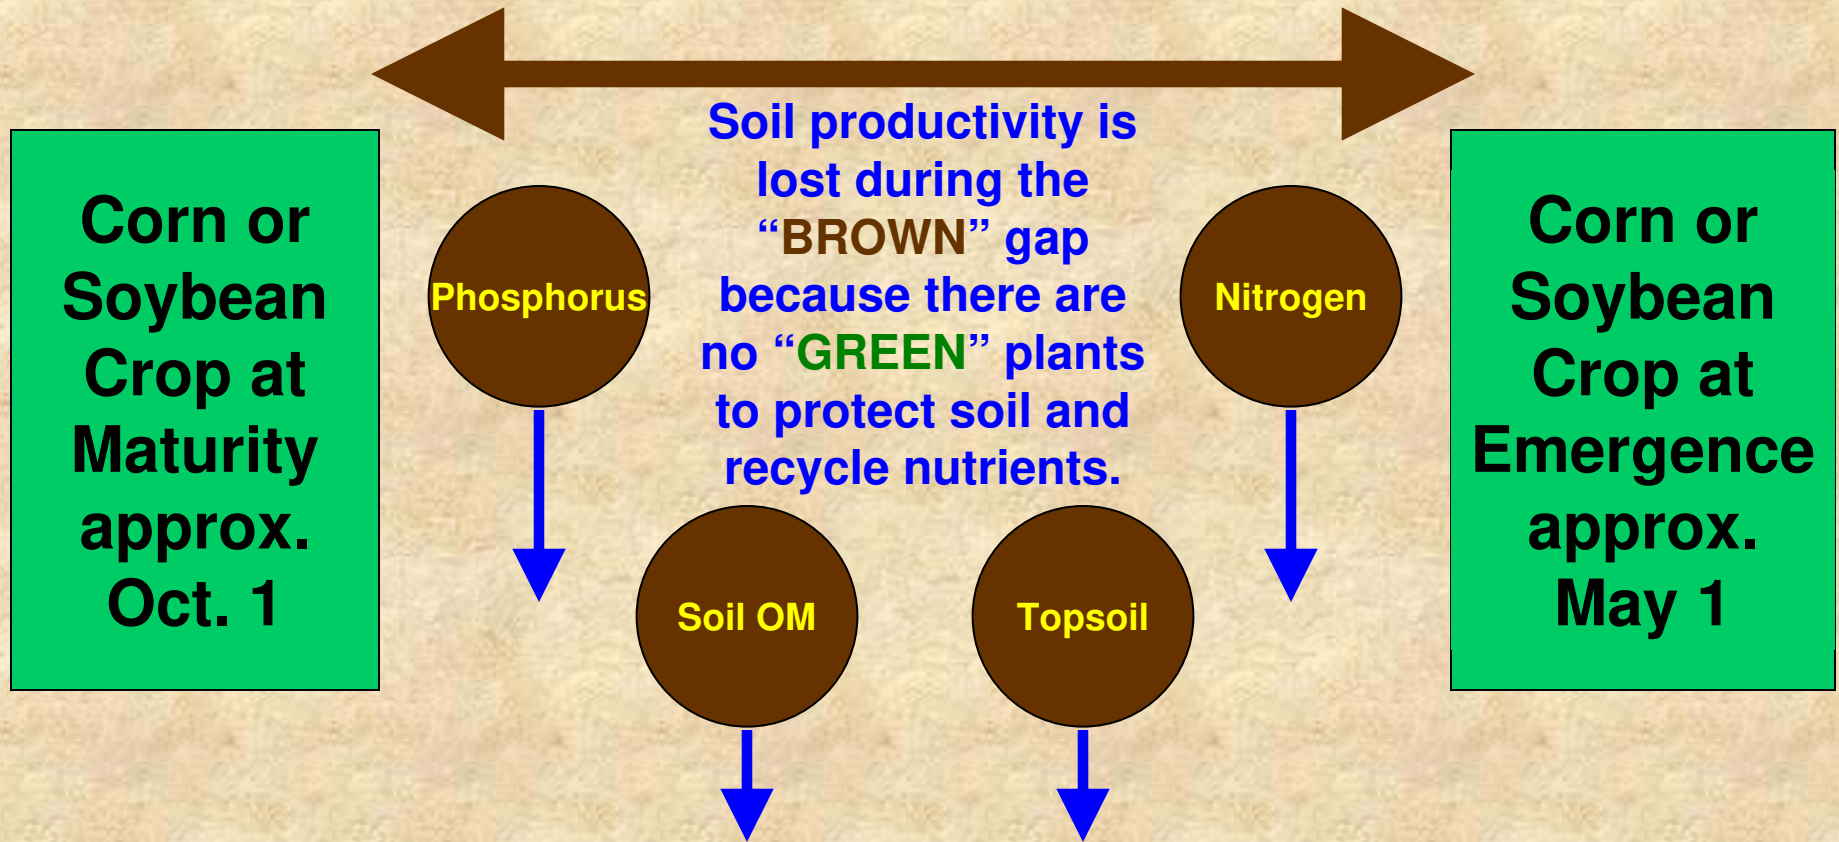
Corn or Soybean Crop at Maturity approx. Oct. 1

Soil productivity is lost during the “BROWN” gap because there are no “GREEN” plants to protect soil and recycle nutrients.

Corn or Soybean Crop at Emergence approx. May 1

Phosphorus

Nitrogen

Soil OM

Topsoil